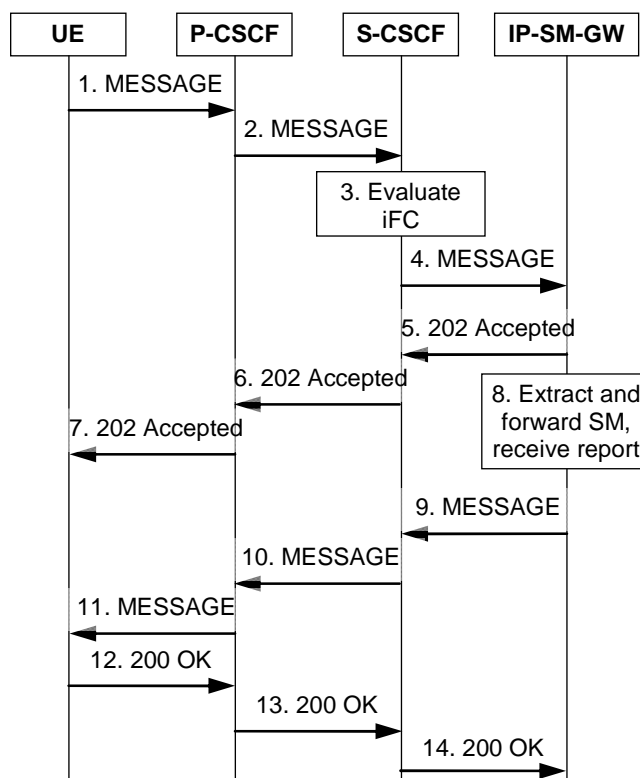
UE

P-CSCF

S-CSCF

IP-SM-GW

1. MESSAGE

2. MESSAGE

3. Evaluate iFC

4. MESSAGE

5. 202 Accepted

6. 202 Accepted

8. Extract and forward SM, receive report

7. 202 Accepted

9. MESSAGE

10. MESSAGE

11. MESSAGE

12. 200 OK

13. 200 OK

14. 200 OK